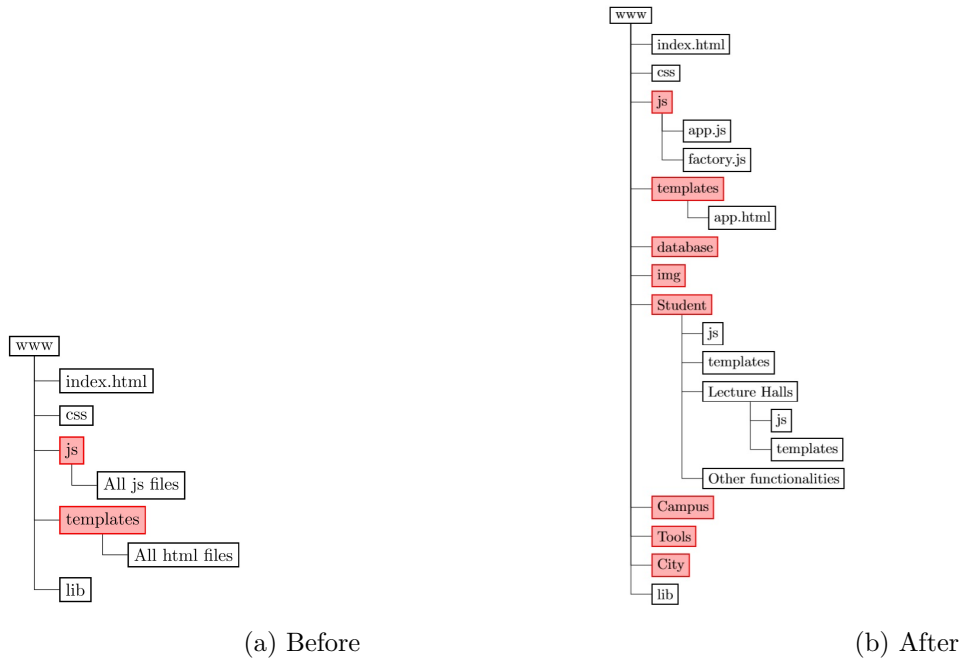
www
index.html
css
js
All js files
templates
All html files
lib

(a) Before

www
index.html
css
js
app.js
factory.js
templates
app.html
database
img
Student
js
templates
Lecture Halls
js
templates
Other functionalities
Campus
Tools
City
lib

(b) After